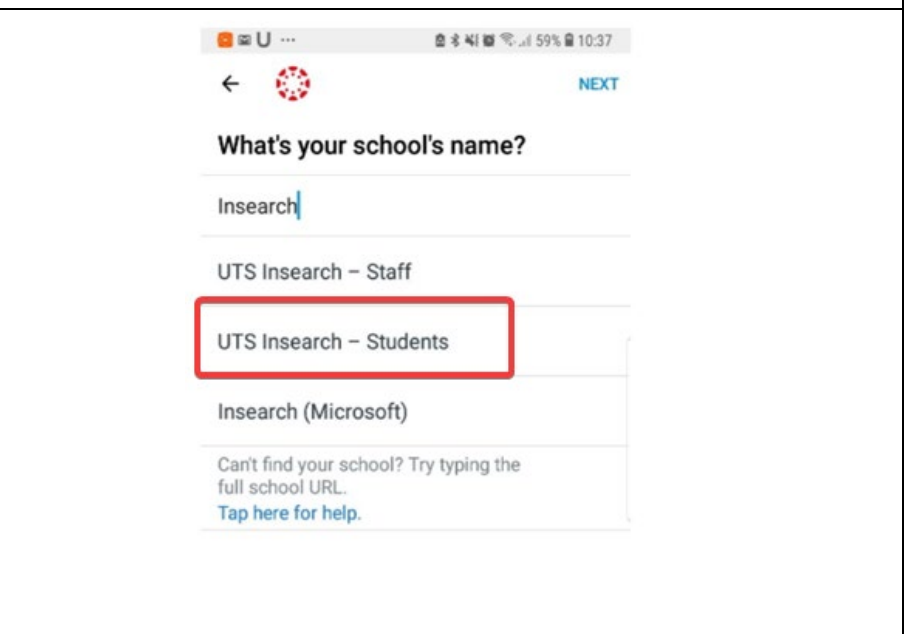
U ··· 59% 10:37

← NEXT

What's your school's name?

Insearch

UTS Insearch – Staff

UTS Insearch – Students

Insearch (Microsoft)

Can't find your school? Try typing the full school URL.
Tap here for help.